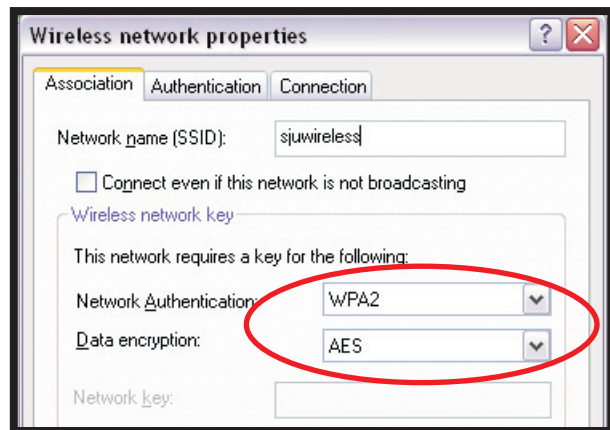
Wireless network properties

? X

Association Authentication Connection

Network name (SSID): sjuwireless

Connect even if this network is not broadcasting

Wireless network key

This network requires a key for the following:

Network Authentication: WPA2

Data encryption: AES

Network key: